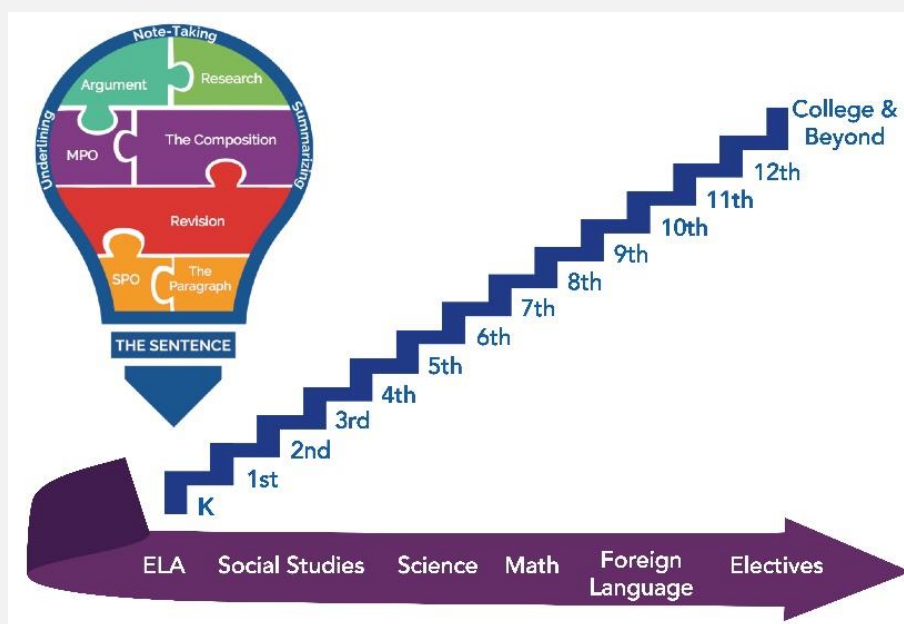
Note-Taking
Underlining
Summarizing
Argument
Research
MPO
The Composition
Revision
SPO
The Paragraph
THE SENTENCE

College & Beyond
12th
11th
10th
9th
8th
7th
6th
5th
4th
3rd
2nd
1st
K

ELA
Social Studies
Science
Math
Foreign Language
Electives